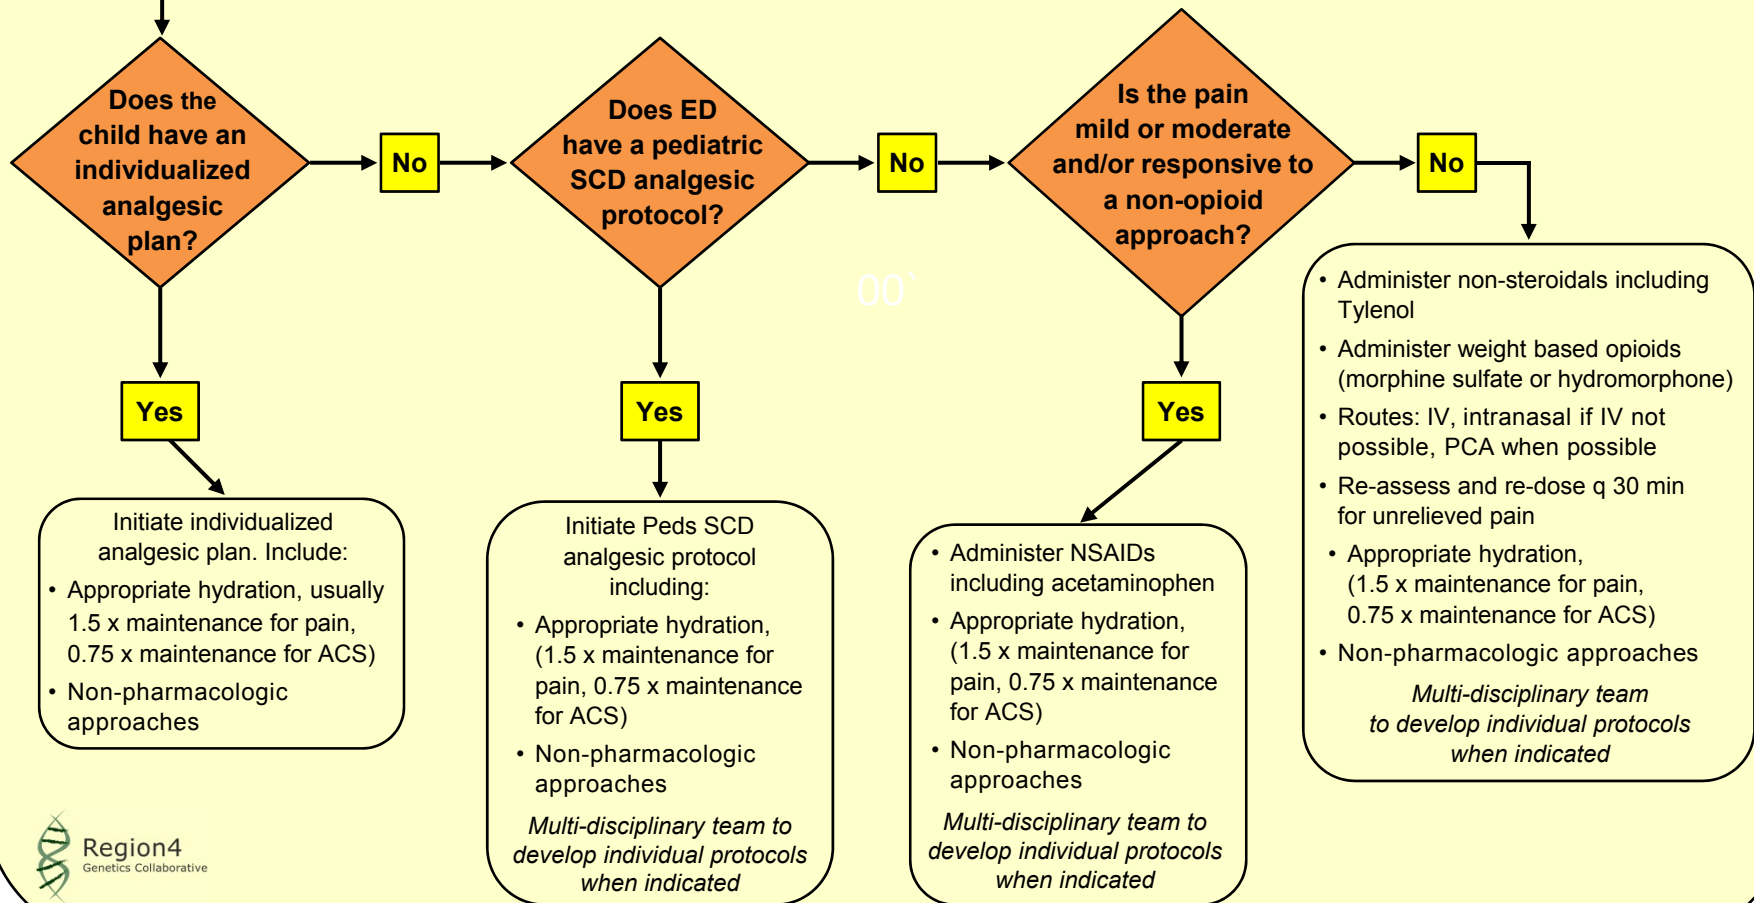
Does the child have an individualized analgesic plan?

No

Does ED have a pediatric SCD analgesic protocol?

No

Is the pain mild or moderate and/or responsive to a non-opioid approach?

No

Yes

Yes

Yes

Initiate individualized analgesic plan. Include:
• Appropriate hydration, usually 1.5 x maintenance for pain, 0.75 x maintenance for ACS)
• Non-pharmacologic approaches

Initiate Peds SCD analgesic protocol including:
• Appropriate hydration, (1.5 x maintenance for pain, 0.75 x maintenance for ACS)
• Non-pharmacologic approaches
*Multi-disciplinary team to develop individual protocols when indicated*

• Administer NSAIDs including acetaminophen
• Appropriate hydration, (1.5 x maintenance for pain, 0.75 x maintenance for ACS)
• Non-pharmacologic approaches
*Multi-disciplinary team to develop individual protocols when indicated*

• Administer non-steroidals including Tylenol
• Administer weight based opioids (morphine sulfate or hydromorphone)
• Routes: IV, intranasal if IV not possible, PCA when possible
• Re-assess and re-dose q 30 min for unrelieved pain
• Appropriate hydration, (1.5 x maintenance for pain, 0.75 x maintenance for ACS)
• Non-pharmacologic approaches
*Multi-disciplinary team to develop individual protocols when indicated*

Region4
Genetics Collaborative